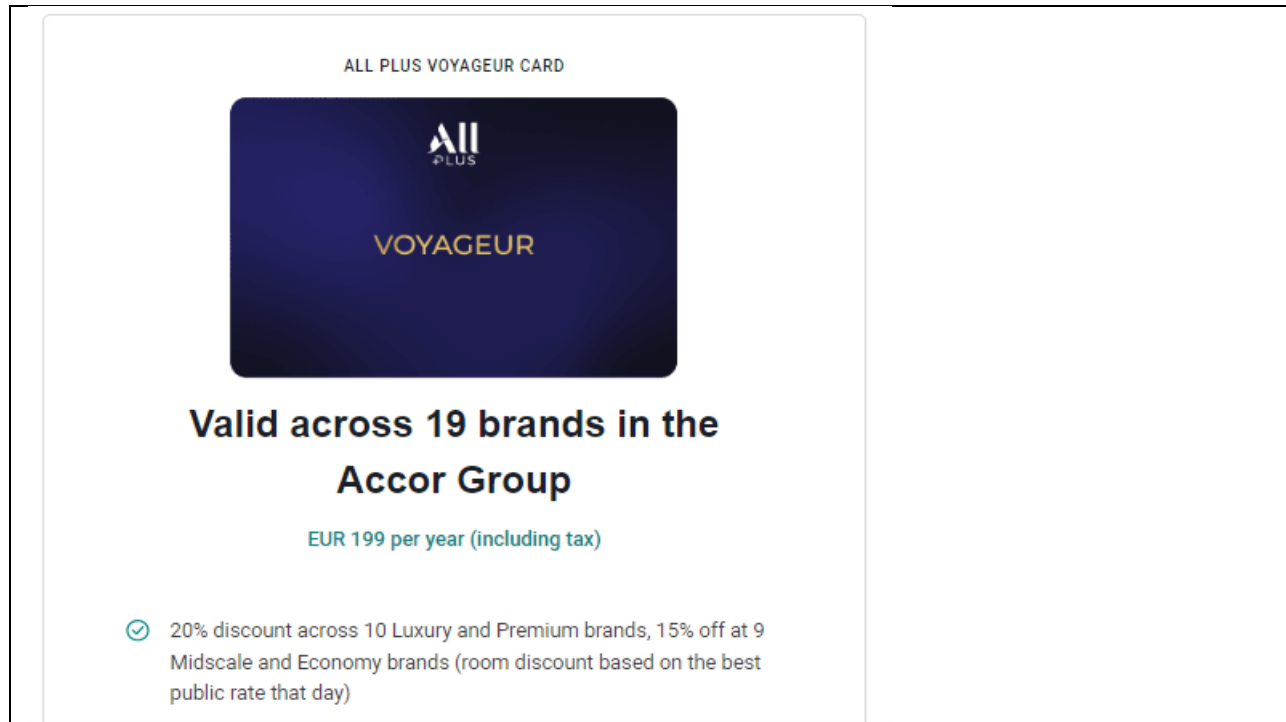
ALL PLUS VOYAGEUR CARD

All
PLUS

VOYAGEUR

Valid across 19 brands in the Accor Group

EUR 199 per year (including tax)

20% discount across 10 Luxury and Premium brands, 15% off at 9 Midscale and Economy brands (room discount based on the best public rate that day)